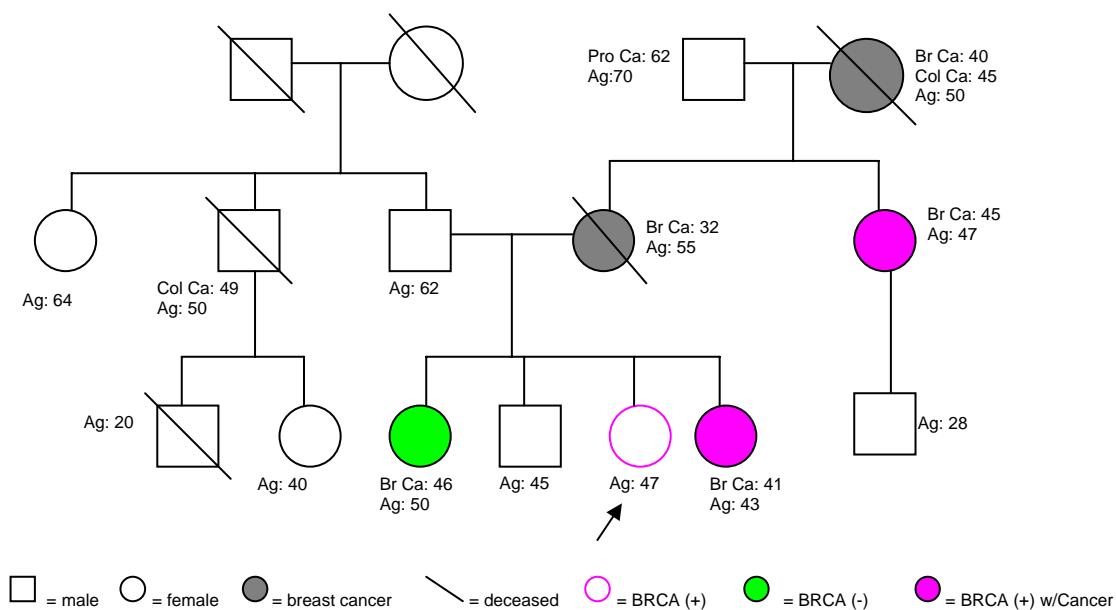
Pro Ca: 62
Ag:70

Br Ca: 40
Col Ca: 45
Ag: 50

Ag: 64

Col Ca: 49
Ag: 50

Ag: 62

Br Ca: 32
Ag: 55

Br Ca: 45
Ag: 47

Ag: 20

Ag: 40

Br Ca: 46
Ag: 50

Ag: 45

Ag: 47

Br Ca: 41
Ag: 43

Ag: 28

= male = female = breast cancer = deceased = BRCA (+) = BRCA (-) = BRCA (+) w/Cancer